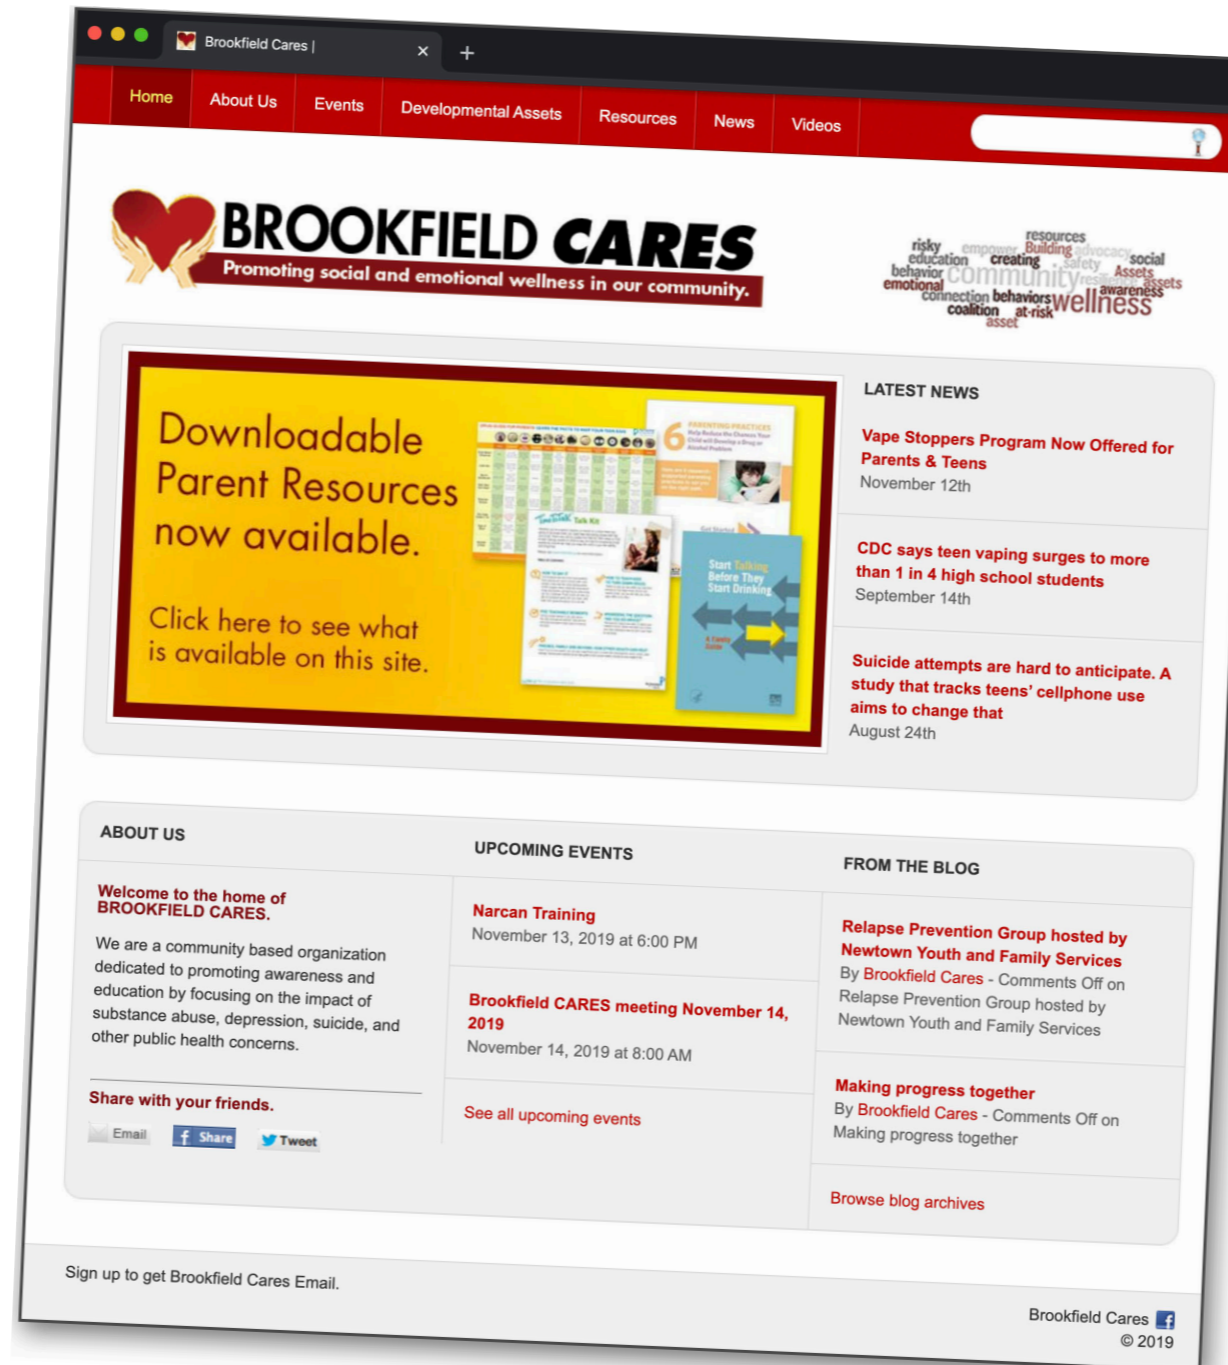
Brookfield Cares |

Home About Us Events Developmental Assets Resources News Videos

BROOKFIELD CARES
Promoting social and emotional wellness in our community.

risky resources education empower Building advocacy creating safety social behavior community resilience Assets emotional assets connection behaviors awareness coalition at-risk wellness asset

Downloadable Parent Resources now available.

Click here to see what is available on this site.

6 PARENTING PRACTICES

Talk Kit

Start Talking Before They Start Drinking

LATEST NEWS

Vape Stoppers Program Now Offered for Parents & Teens
November 12th

CDC says teen vaping surges to more than 1 in 4 high school students
September 14th

Suicide attempts are hard to anticipate. A study that tracks teens' cellphone use aims to change that
August 24th

ABOUT US

Welcome to the home of BROOKFIELD CARES.

We are a community based organization dedicated to promoting awareness and education by focusing on the impact of substance abuse, depression, suicide, and other public health concerns.

Share with your friends.

Email Share Tweet

UPCOMING EVENTS

Narcan Training
November 13, 2019 at 6:00 PM

Brookfield CARES meeting November 14, 2019
November 14, 2019 at 8:00 AM

See all upcoming events

FROM THE BLOG

Relapse Prevention Group hosted by Newtown Youth and Family Services
By Brookfield Cares - Comments Off on Relapse Prevention Group hosted by Newtown Youth and Family Services

Making progress together
By Brookfield Cares - Comments Off on Making progress together

Browse blog archives

Sign up to get Brookfield Cares Email.

Brookfield Cares
© 2019